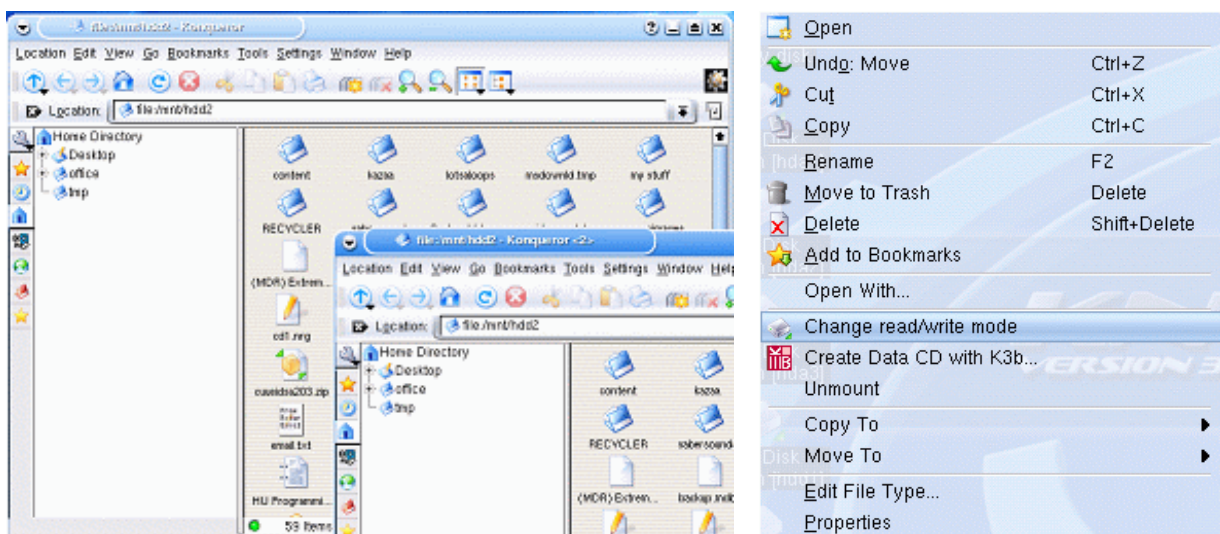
file:/mnt/hdd2 - Konqueror

Location Edit View Go Bookmarks Tools Settings Window Help

Location: file:/mnt/hdd2

Home Directory
Desktop
office
tmp

content
kazaa
lotsaloops
modownld.tmp
my stuff
RECYCLER
(MDR) Extrem...
cd1.nrg
cuwidns203.zip
email.txt
HU Programmi...
59 Items

file:/mnt/hdd2 - Konqueror <2>

Location Edit View Go Bookmarks Tools Settings Window Help

Location: file:/mnt/hdd2

Home Directory
Desktop
office
tmp

content
kazaa
RECYCLER
sabersound
(MDR) Extrem...
backup.mdb

Open
Undo: Move Ctrl+Z
Cut Ctrl+X
Copy Ctrl+C
Rename F2
Move to Trash Delete
Delete Shift+Delete
Add to Bookmarks
Open With...
Change read/write mode
Create Data CD with K3b...
Unmount
Copy To
Move To
Edit File Type...
Properties